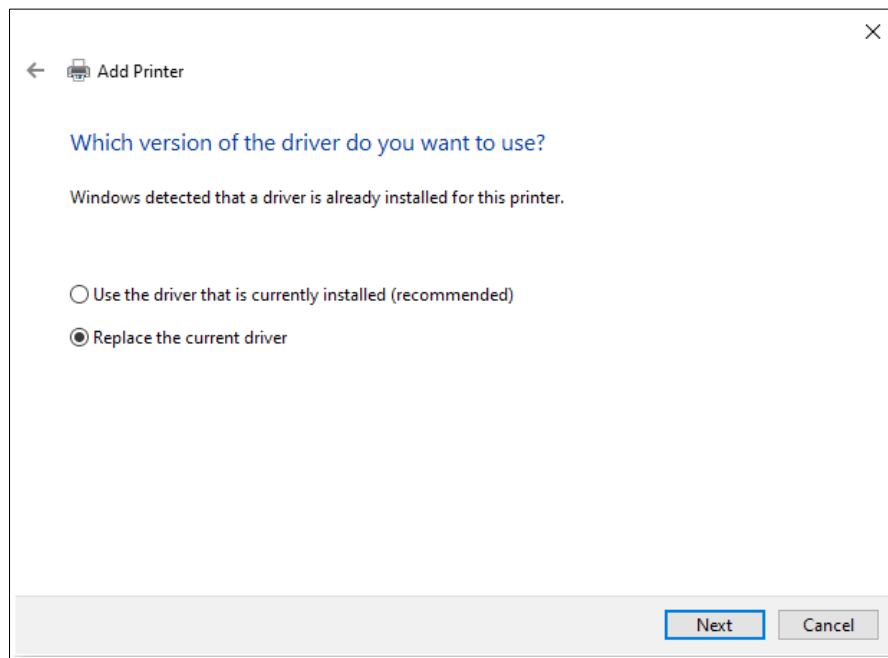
Add Printer

Which version of the driver do you want to use?

Windows detected that a driver is already installed for this printer.

Use the driver that is currently installed (recommended)

Replace the current driver

Next

Cancel